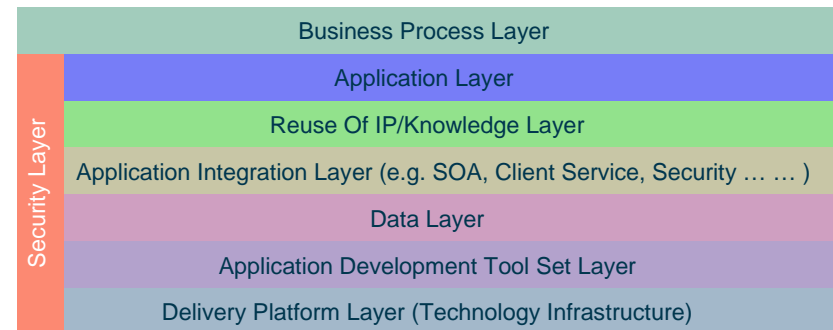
Business Process Layer

Security Layer

Application Layer

Reuse Of IP/Knowledge Layer

Application Integration Layer (e.g. SOA, Client Service, Security … … )

Data Layer

Application Development Tool Set Layer

Delivery Platform Layer (Technology Infrastructure)